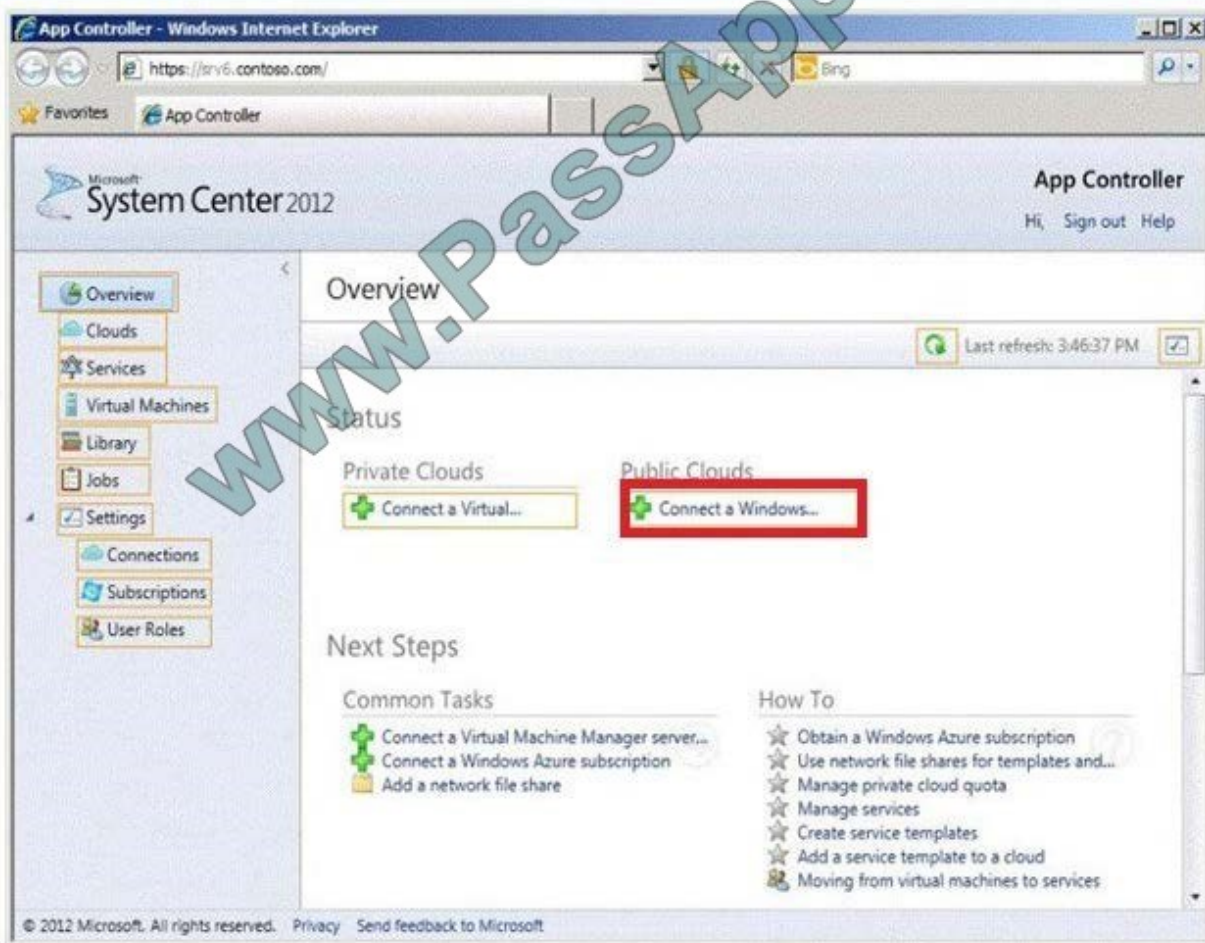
App Controller - Windows Internet Explorer

https://srv6.contoso.com/

Bing

Favorites

App Controller

Microsoft
System Center 2012

App Controller

Hi, Sign out Help

Overview

Clouds

Services

Virtual Machines

Library

Jobs

Settings

Connections

Subscriptions

User Roles

Overview

Last refresh: 3:46:37 PM

Status

Private Clouds

Connect a Virtual...

Public Clouds

Connect a Windows...

Next Steps

Common Tasks

Connect a Virtual Machine Manager server...
Connect a Windows Azure subscription
Add a network file share

How To

Obtain a Windows Azure subscription
Use network file shares for templates and...
Manage private cloud quota
Manage services
Create service templates
Add a service template to a cloud
Moving from virtual machines to services

© 2012 Microsoft. All rights reserved. Privacy Send feedback to Microsoft

www.PassApp